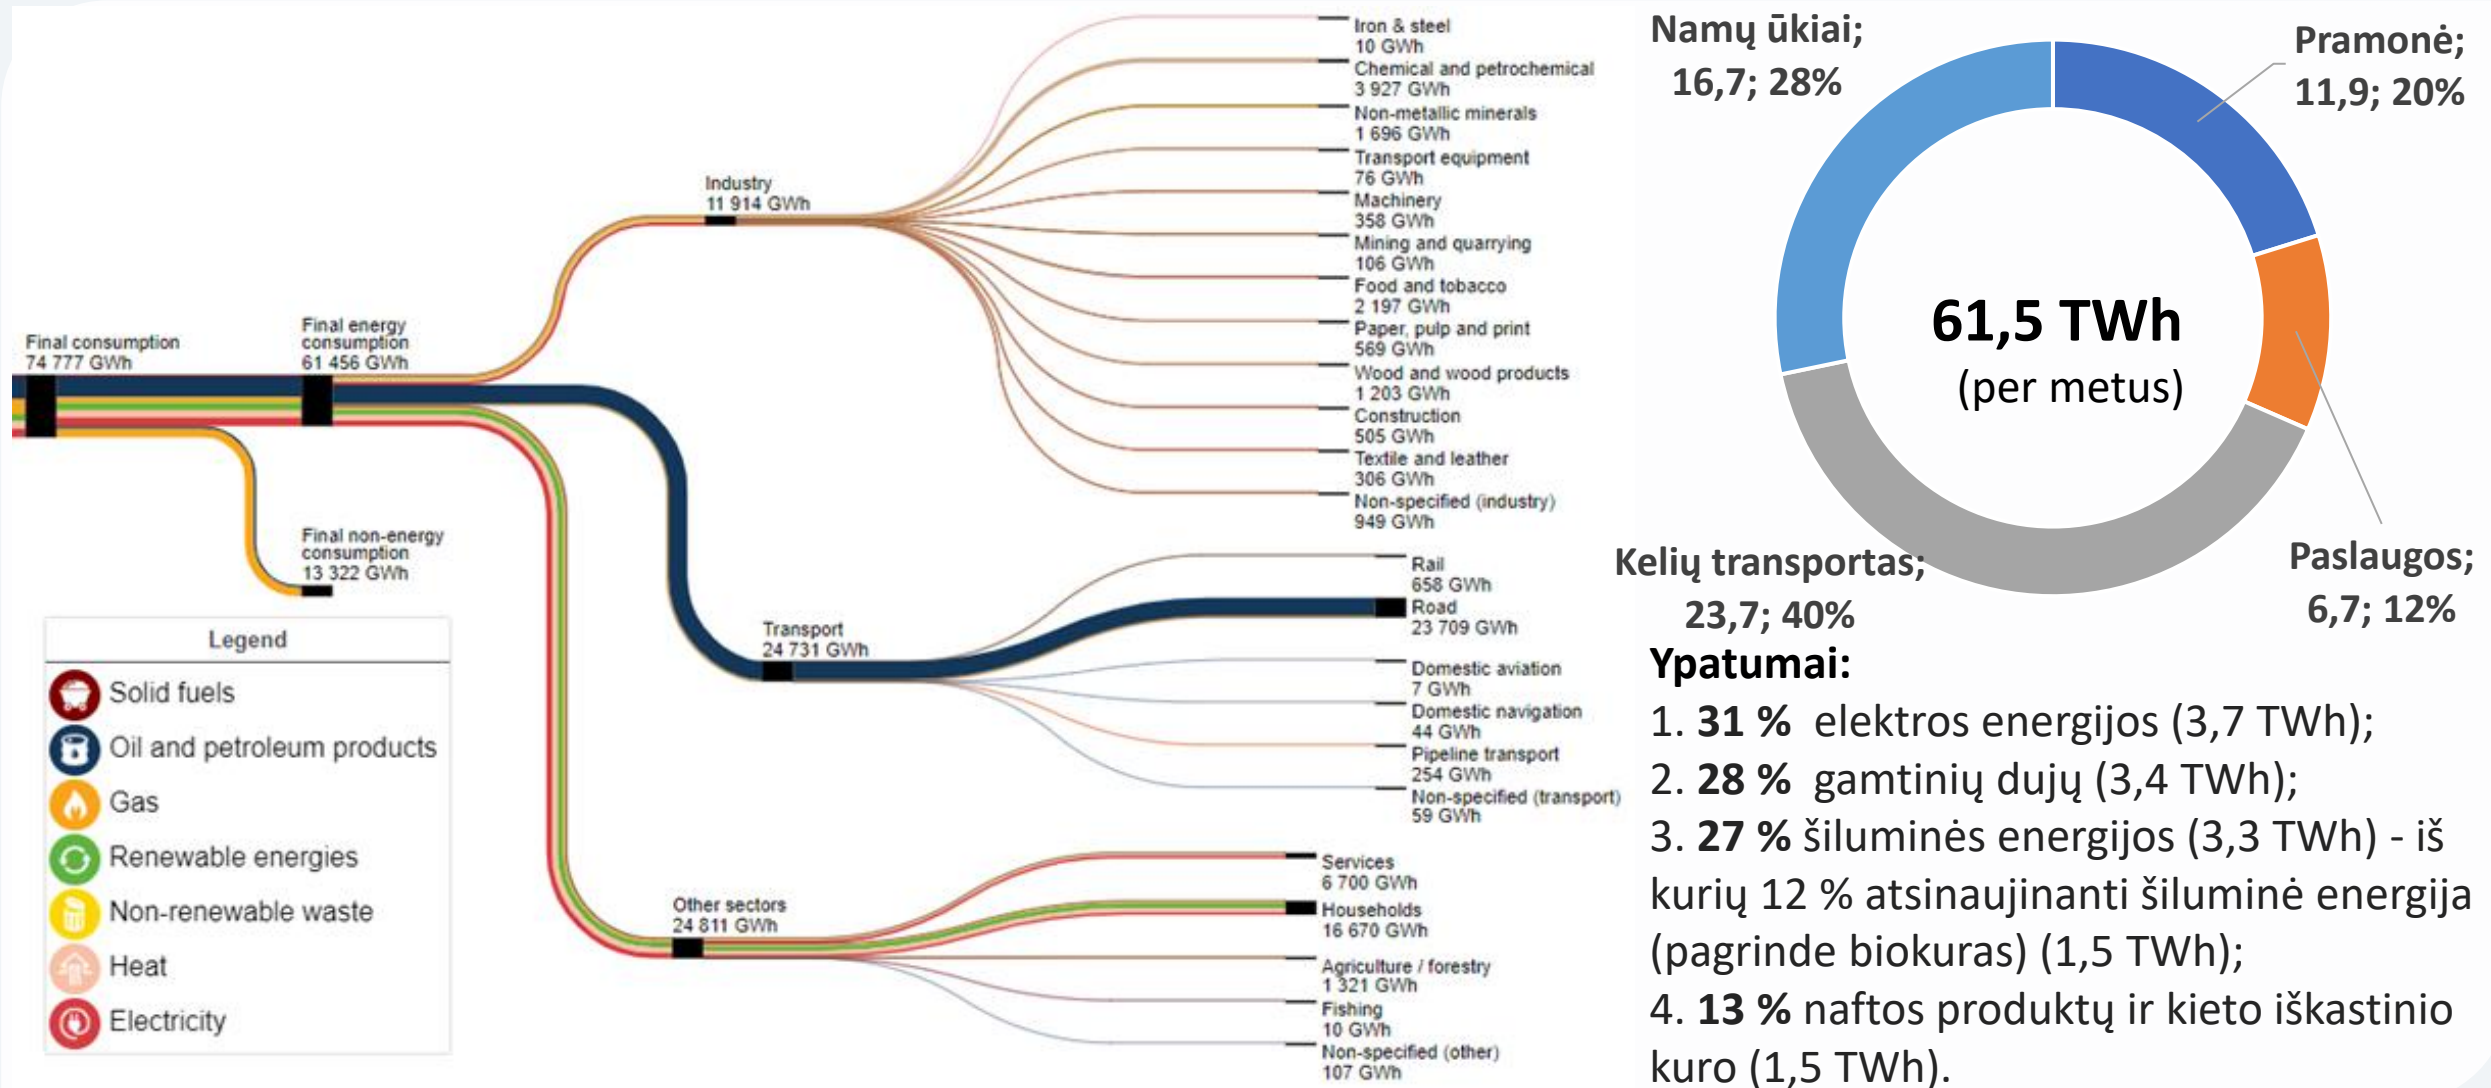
Final consumption
74 777 GWh

Final energy consumption
61 456 GWh

Final non-energy consumption
13 322 GWh

Industry
11 914 GWh

Iron & steel
10 GWh
Chemical and petrochemical
3 927 GWh
Non-metallic minerals
1 696 GWh
Transport equipment
76 GWh
Machinery
358 GWh
Mining and quarrying
106 GWh
Food and tobacco
2 197 GWh
Paper, pulp and print
569 GWh
Wood and wood products
1 203 GWh
Construction
505 GWh
Textile and leather
306 GWh
Non-specified (industry)
949 GWh

Transport
24 731 GWh

Rail
658 GWh
Road
23 709 GWh
Domestic aviation
7 GWh
Domestic navigation
44 GWh
Pipeline transport
254 GWh
Non-specified (transport)
59 GWh

Other sectors
24 811 GWh

Services
6 700 GWh
Households
16 670 GWh
Agriculture / forestry
1 321 GWh
Fishing
10 GWh
Non-specified (other)
107 GWh

Legend
Solid fuels
Oil and petroleum products
Gas
Renewable energies
Non-renewable waste
Heat
Electricity

Namų ūkiai;
16,7; 28%

Pramonė;
11,9; 20%

61,5 TWh
(per metus)

Kelių transportas;
23,7; 40%

Paslaugos;
6,7; 12%

Ypatumai:
1. **31 %** elektros energijos (3,7 TWh);
2. **28 %** gamtinių dujų (3,4 TWh);
3. **27 %** šiluminės energijos (3,3 TWh) - iš kurių 12 % atsinaujinanti šiluminė energija (pagrinde biokuras) (1,5 TWh);
4. **13 %** naftos produktų ir kieto iškastinio kuro (1,5 TWh).